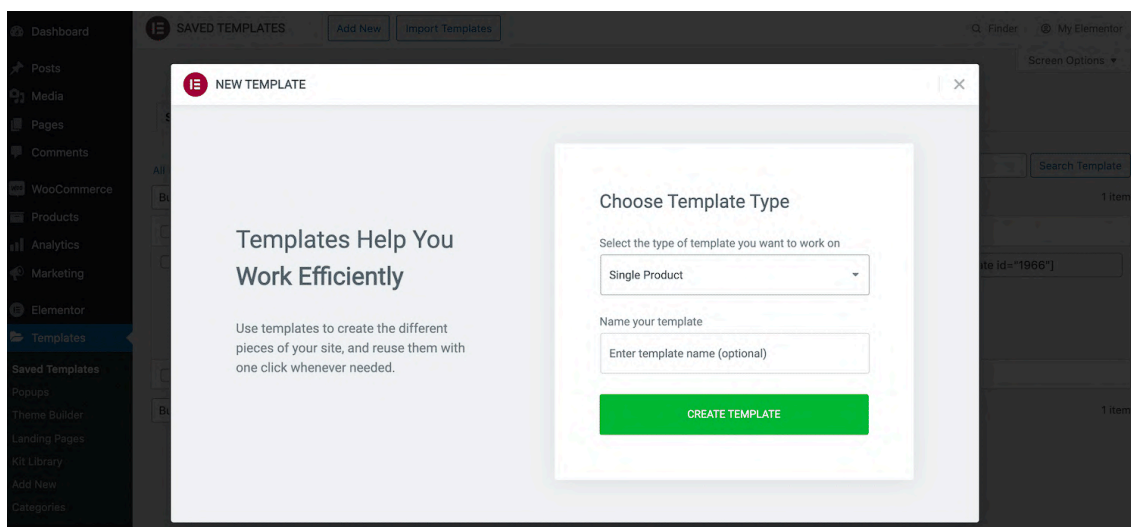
Dashboard
Posts
Media
Pages
Comments
WooCommerce
Products
Analytics
Marketing
Elementor
Templates
Saved Templates
Popups
Theme Builder
Landing Pages
Kit Library
Add New
Categories

SAVED TEMPLATES Add New Import Templates

Finder My Elementor
Screen Options ▾

All
Bu
Bu

Search Template
1 item
te id="1966"]
1 item

NEW TEMPLATE

Templates Help You Work Efficiently

Use templates to create the different pieces of your site, and reuse them with one click whenever needed.

Choose Template Type

Select the type of template you want to work on

Single Product

Name your template

Enter template name (optional)

CREATE TEMPLATE